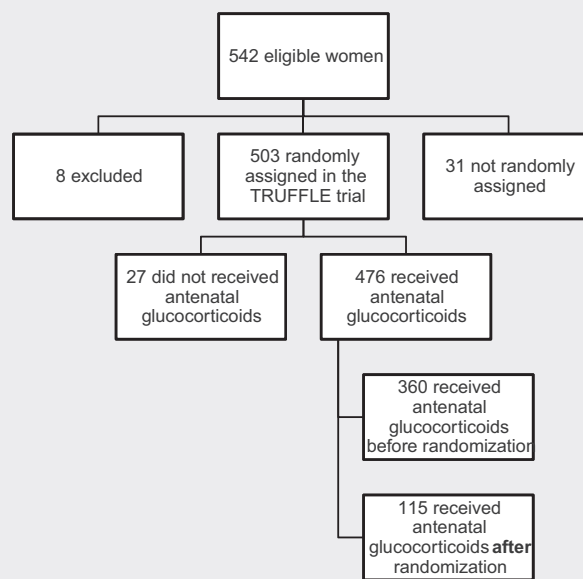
542 eligible women

8 excluded

503 randomly assigned in the TRUFFLE trial

31 not randomly assigned

27 did not received antenatal glucocorticoids

476 received antenatal glucocorticoids

360 received antenatal glucocorticoids before randomization

115 received antenatal glucocorticoids **after** randomization